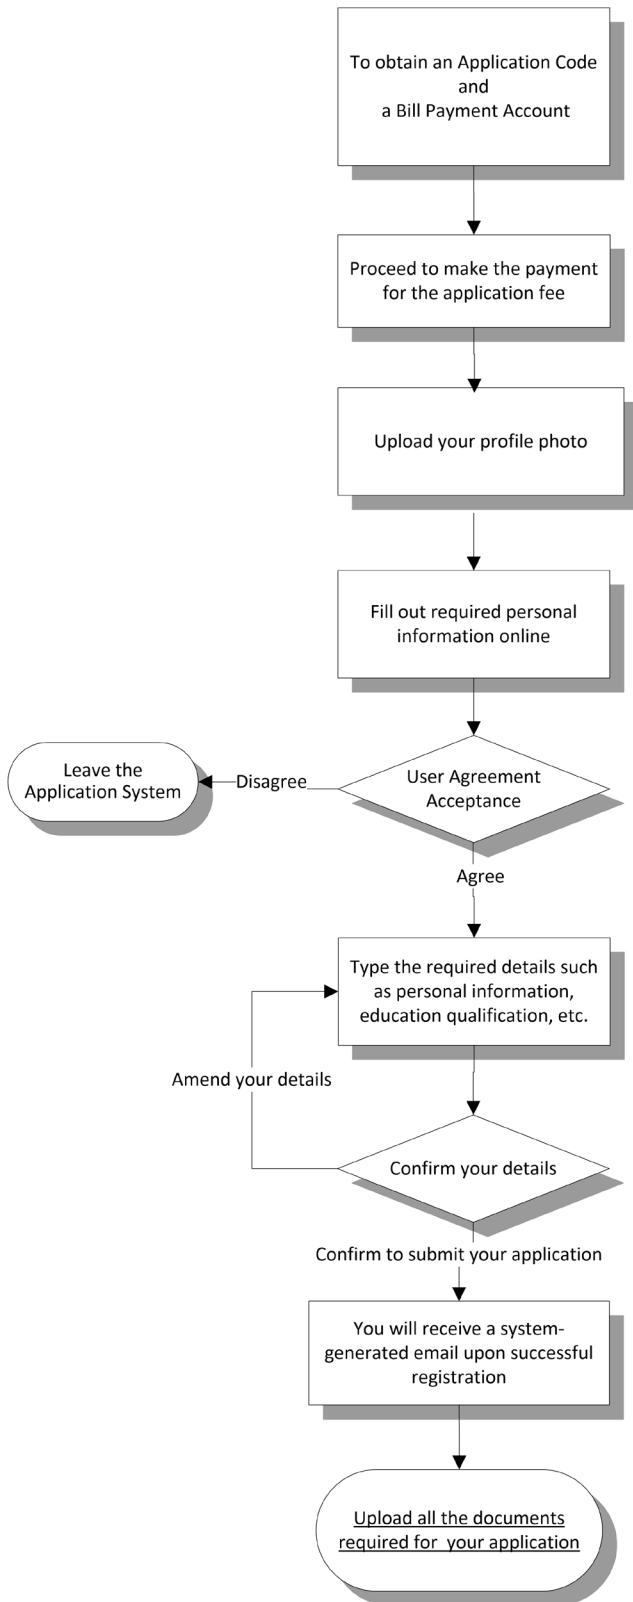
To obtain an Application Code and a Bill Payment Account

Proceed to make the payment for the application fee

Upload your profile photo

Fill out required personal information online

User Agreement Acceptance

Disagree

Leave the Application System

Agree

Type the required details such as personal information, education qualification, etc.

Amend your details

Confirm your details

Confirm to submit your application

You will receive a system-generated email upon successful registration

Upload all the documents required for your application